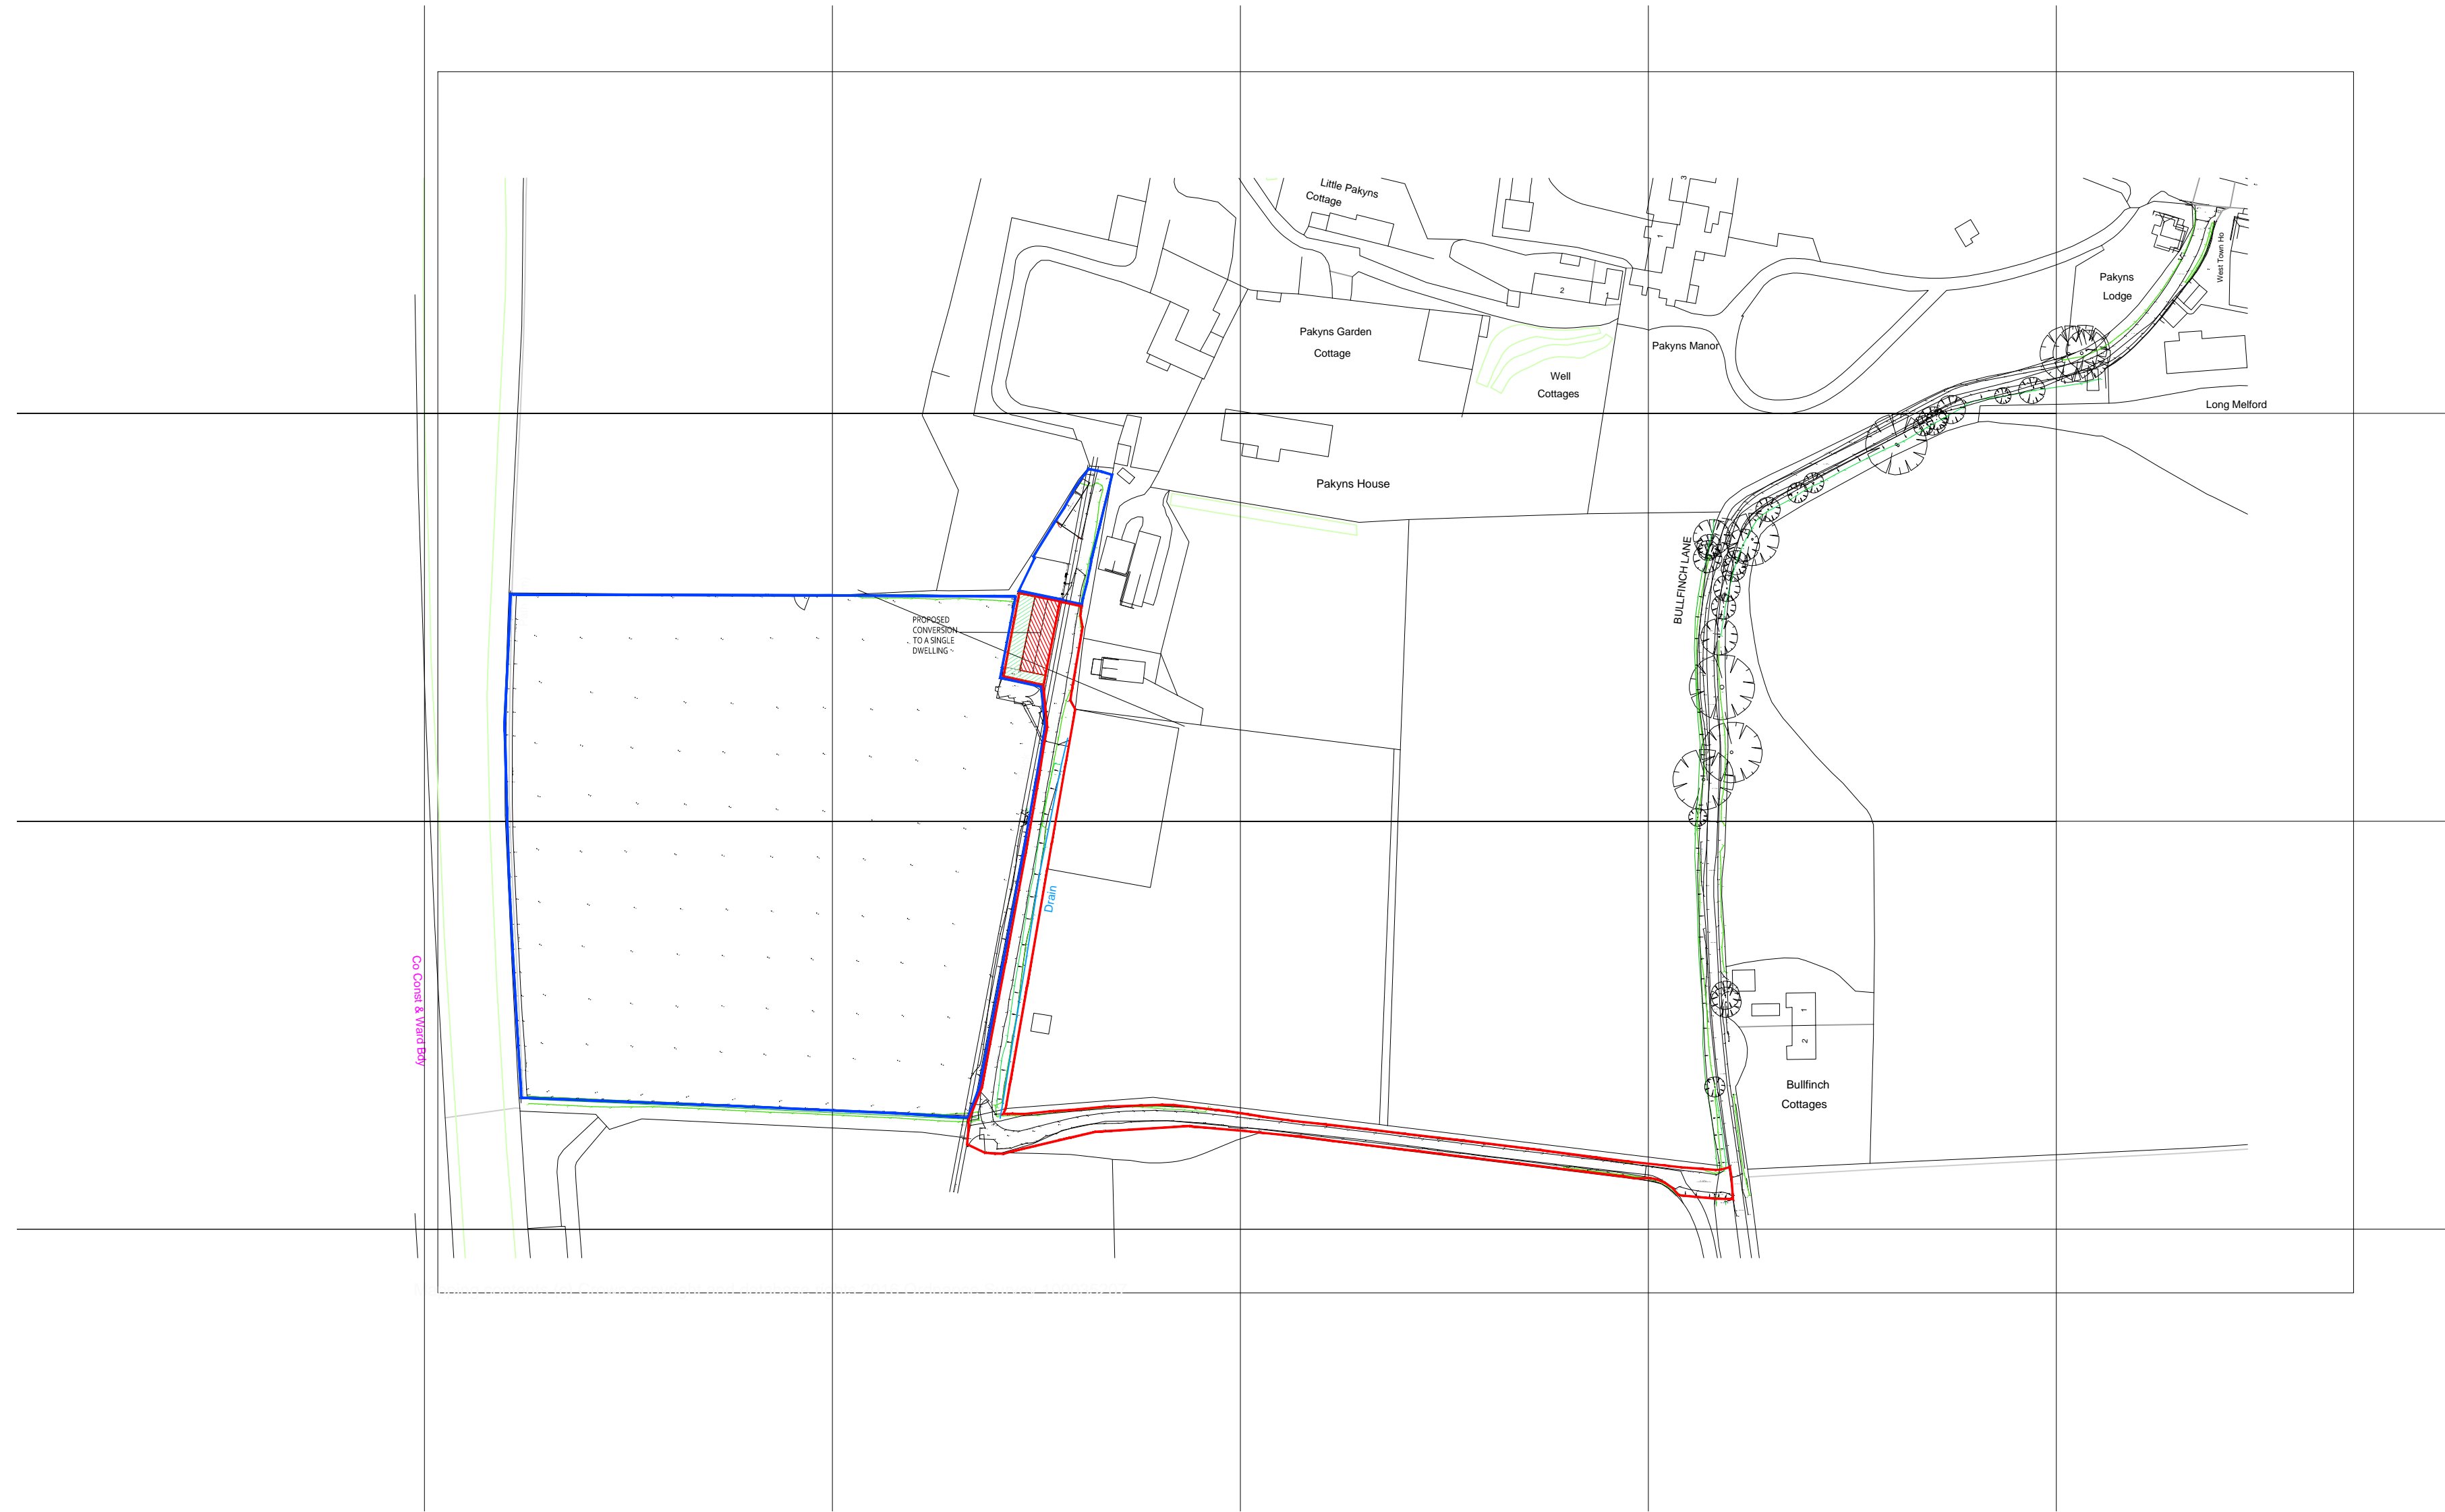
Little Pakyns Cottage

3

1

2

Pakyns Lodge

West Town Ho

Pakyns Garden Cottage

Well Cottages

Pakyns Manor

Long Melford

Pakyns House

BULLFINCH LANE

PROPOSED CONVERSION TO A SINGLE DWELLING

Drain

Co Const & Ward Bdy

1

2

Bullfinch Cottages